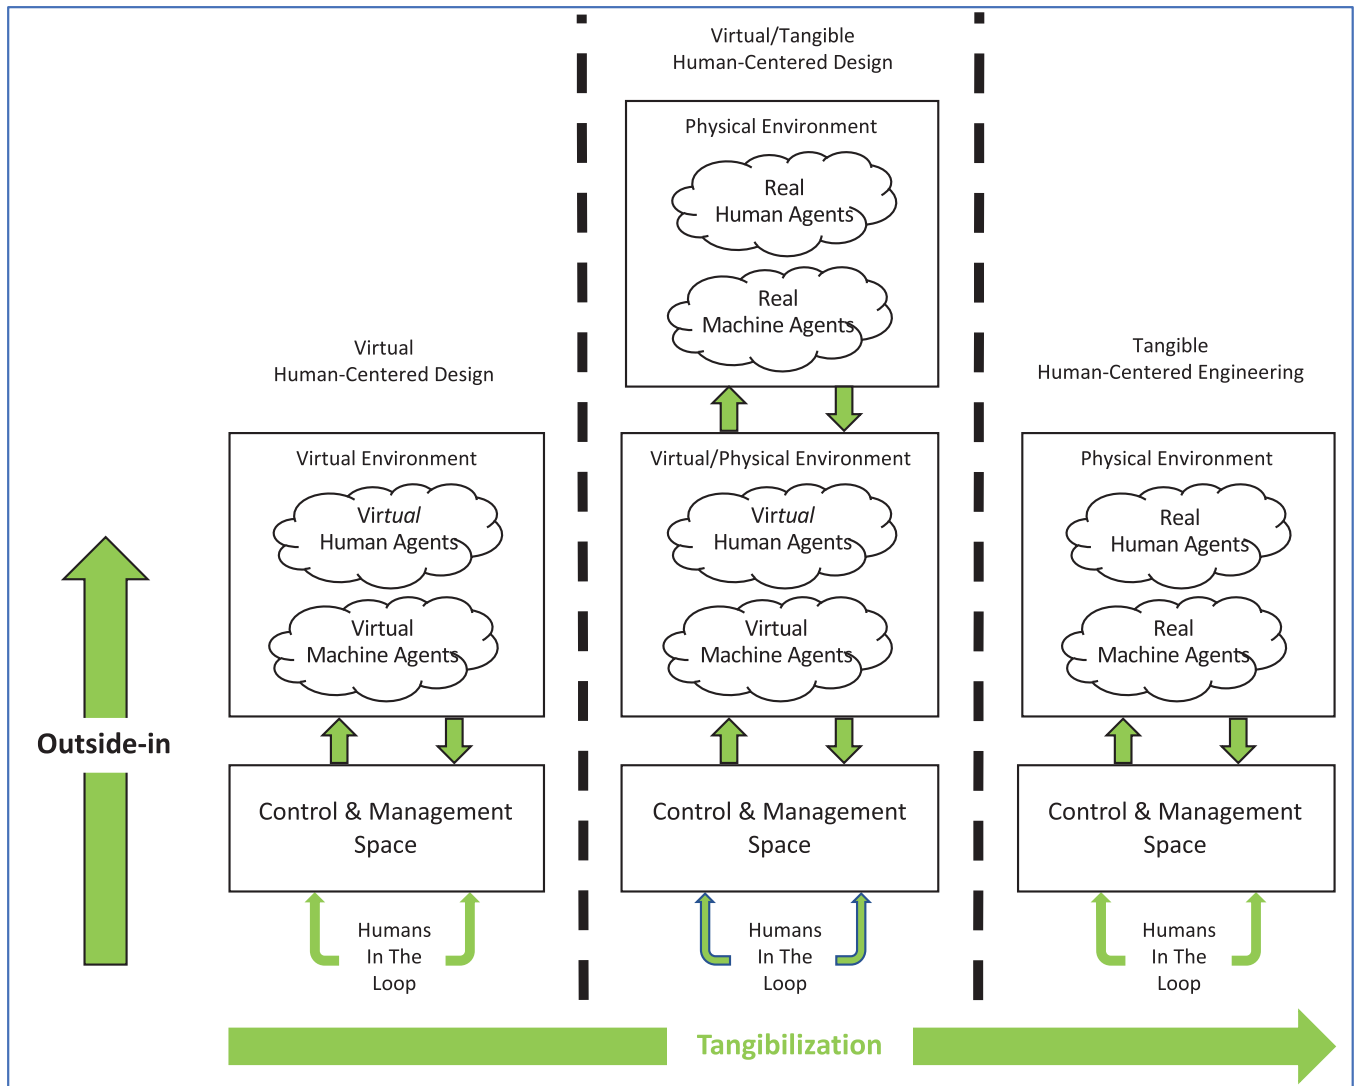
Virtual/Tangible
Human-Centered Design

Physical Environment

Real
Human Agents

Real
Machine Agents

Virtual
Human-Centered Design

Tangible
Human-Centered Engineering

Virtual Environment

*Virtual*
Human Agents

Virtual
Machine Agents

Virtual/Physical Environment

*Virtual*
Human Agents

Virtual
Machine Agents

Physical Environment

Real
Human Agents

Real
Machine Agents

**Outside-in**

Control & Management Space

Control & Management Space

Control & Management Space

Humans In The Loop

Humans In The Loop

Humans In The Loop

Tangibilization